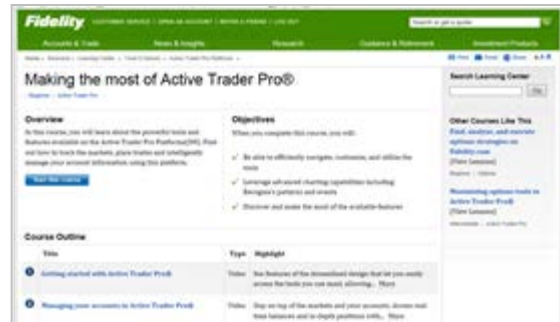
Fidelity

Accounts & Trade | News & Insights | Research | Guidance & Retirement | Investment Products

Making the most of Active Trader Pro®

Overview

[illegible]

Start this course

Objectives

When you complete this course, you will:

Be able to efficiently navigate, customize, and utilize the tools

Leverage advanced charting capabilities including Recognia's patterns and events

Discover and make the most of the available features

Search Learning Center

Go

Other Courses Like This

Find, analyze, and execute options strategies on Fidelity.com

[Video Lessons]

Maximizing options tools in Active Trader Pro®

[Video Lessons]

Course Outline

| Title | Type | Highlight |
|---|---|---|
| Getting started with Active Trader Pro® | Video | See features of the streamlined design that let you easily access the tools you use most, allowing... More |
| Managing your accounts in Active Trader Pro® | Video | Stay on top of the markets and your accounts, drown real time balances and in-depth positions with... More |